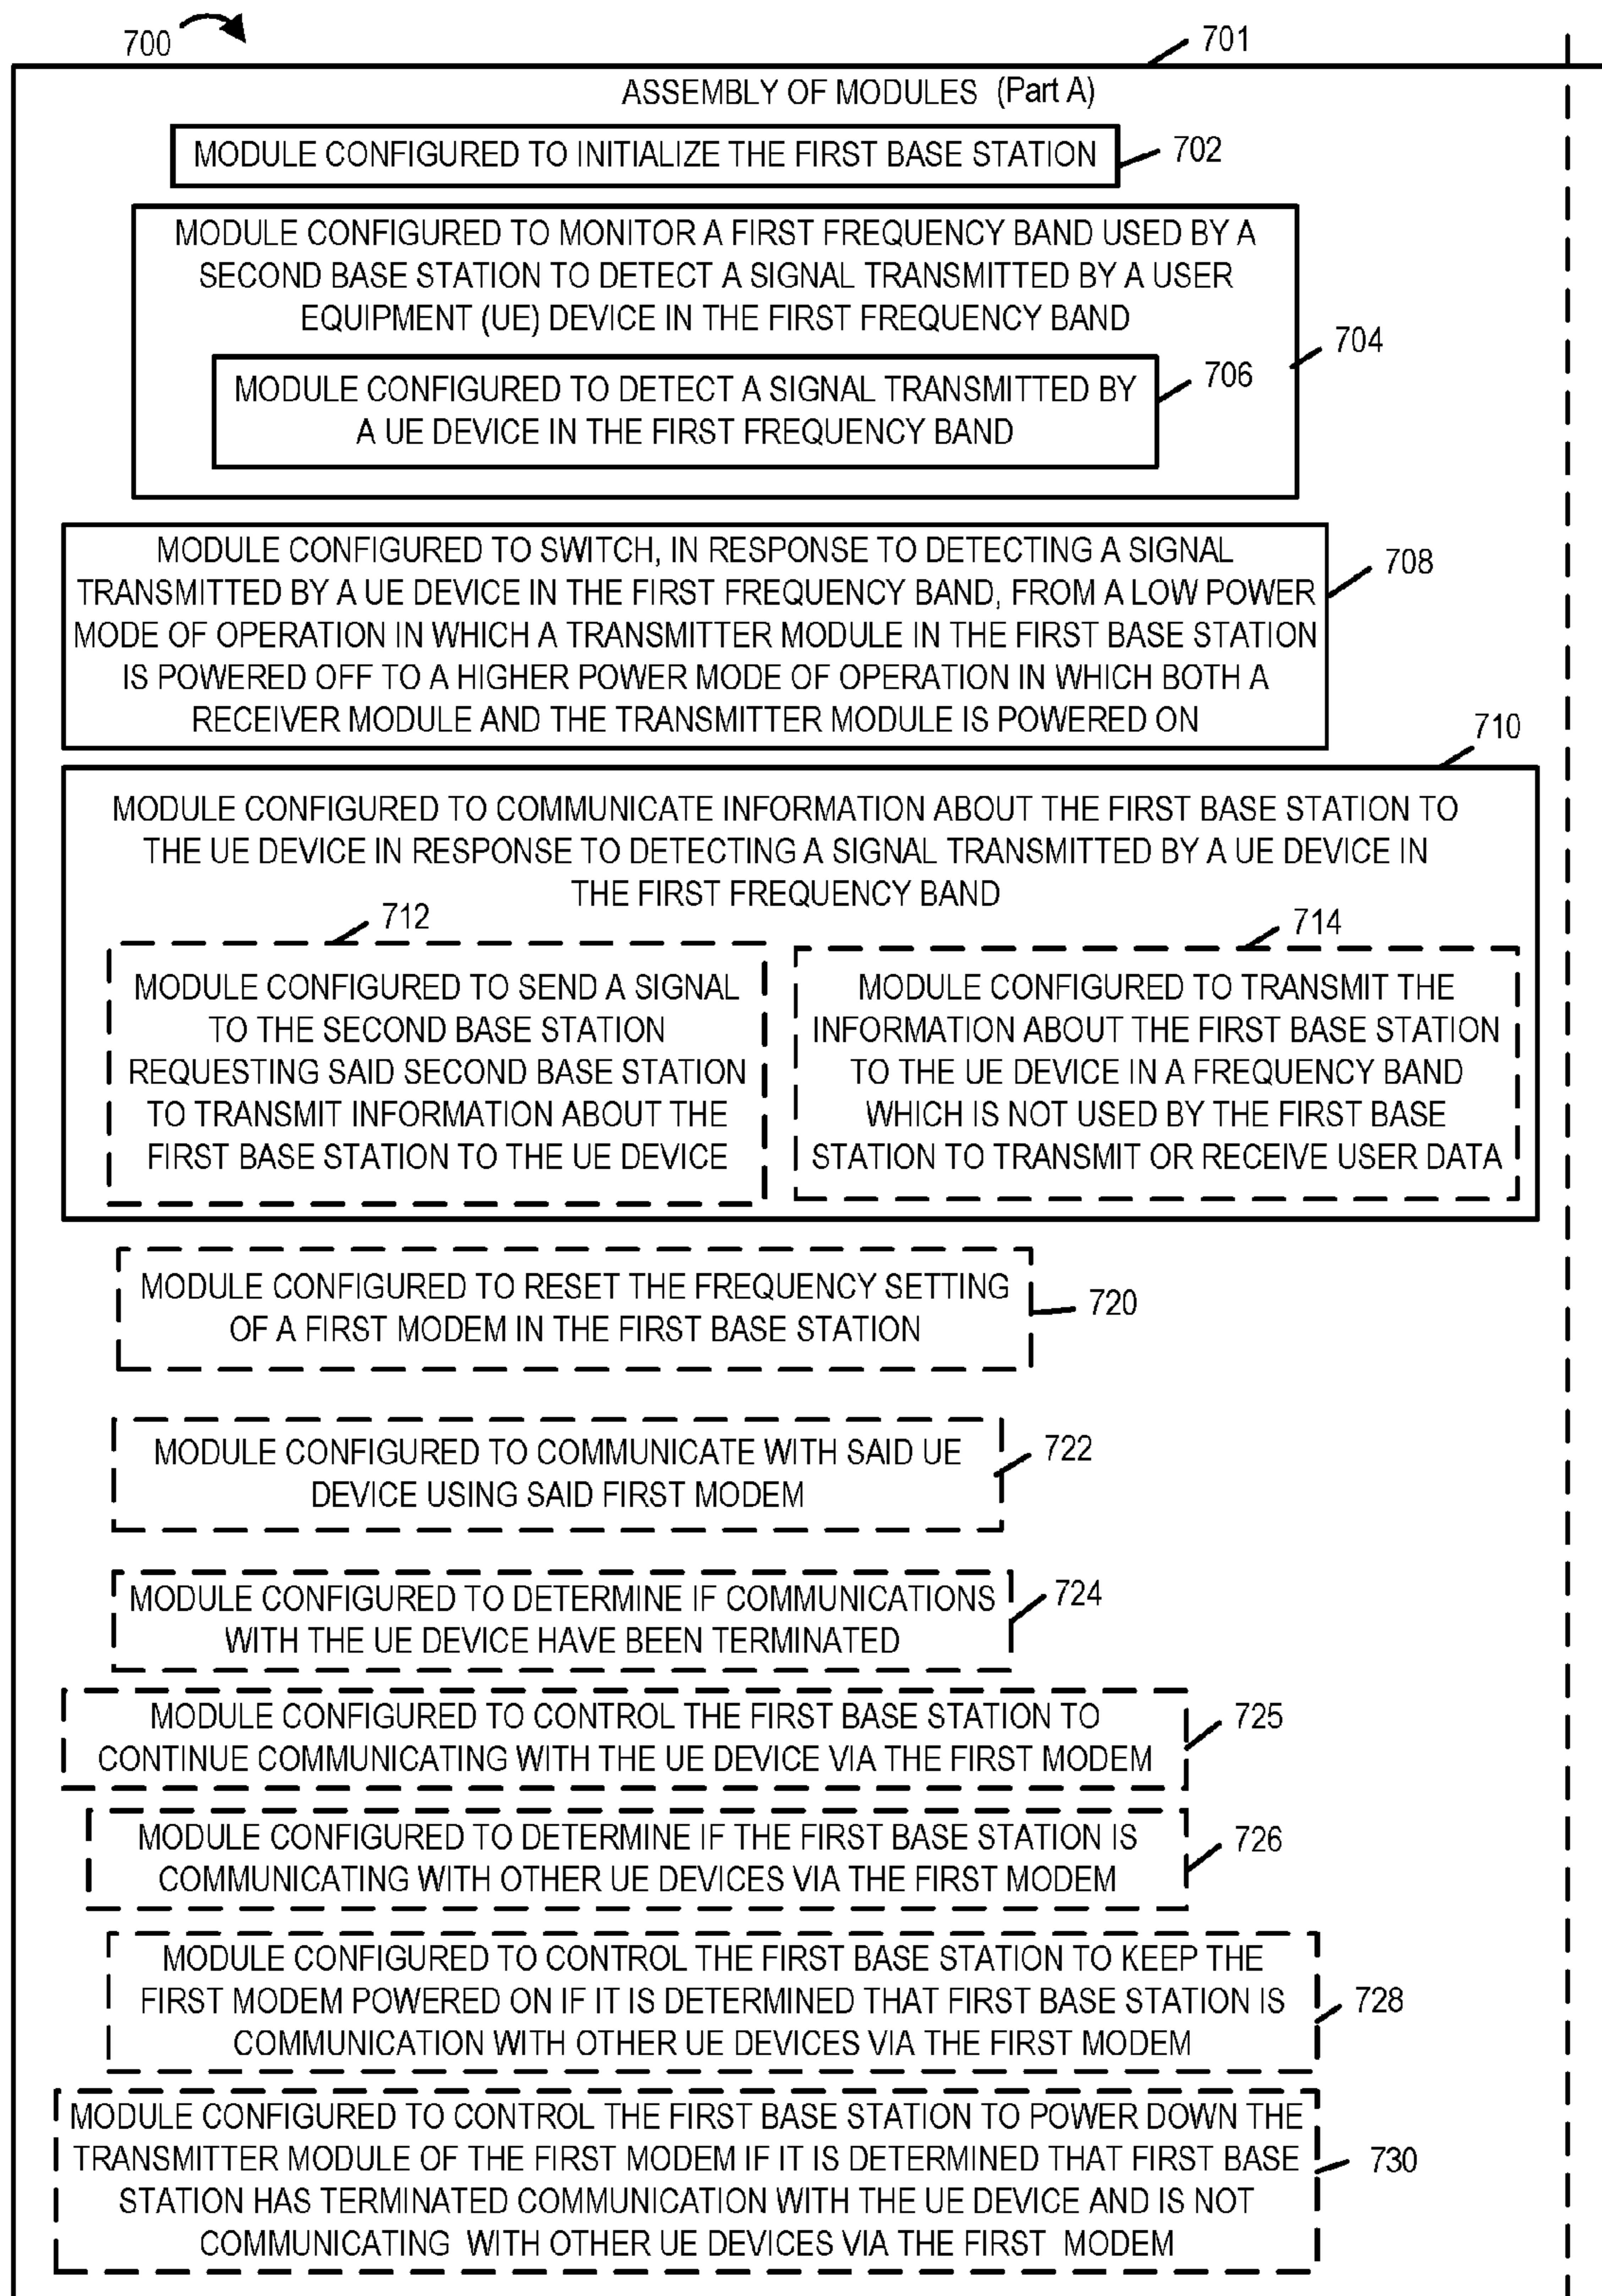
700

701

ASSEMBLY OF MODULES (Part A)

MODULE CONFIGURED TO INITIALIZE THE FIRST BASE STATION 702

MODULE CONFIGURED TO MONITOR A FIRST FREQUENCY BAND USED BY A SECOND BASE STATION TO DETECT A SIGNAL TRANSMITTED BY A USER EQUIPMENT (UE) DEVICE IN THE FIRST FREQUENCY BAND

704

MODULE CONFIGURED TO DETECT A SIGNAL TRANSMITTED BY A UE DEVICE IN THE FIRST FREQUENCY BAND 706

MODULE CONFIGURED TO SWITCH, IN RESPONSE TO DETECTING A SIGNAL TRANSMITTED BY A UE DEVICE IN THE FIRST FREQUENCY BAND, FROM A LOW POWER MODE OF OPERATION IN WHICH A TRANSMITTER MODULE IN THE FIRST BASE STATION IS POWERED OFF TO A HIGHER POWER MODE OF OPERATION IN WHICH BOTH A RECEIVER MODULE AND THE TRANSMITTER MODULE IS POWERED ON 708

710

MODULE CONFIGURED TO COMMUNICATE INFORMATION ABOUT THE FIRST BASE STATION TO THE UE DEVICE IN RESPONSE TO DETECTING A SIGNAL TRANSMITTED BY A UE DEVICE IN THE FIRST FREQUENCY BAND

712

MODULE CONFIGURED TO SEND A SIGNAL TO THE SECOND BASE STATION REQUESTING SAID SECOND BASE STATION TO TRANSMIT INFORMATION ABOUT THE FIRST BASE STATION TO THE UE DEVICE

714

MODULE CONFIGURED TO TRANSMIT THE INFORMATION ABOUT THE FIRST BASE STATION TO THE UE DEVICE IN A FREQUENCY BAND WHICH IS NOT USED BY THE FIRST BASE STATION TO TRANSMIT OR RECEIVE USER DATA

MODULE CONFIGURED TO RESET THE FREQUENCY SETTING OF A FIRST MODEM IN THE FIRST BASE STATION 720

MODULE CONFIGURED TO COMMUNICATE WITH SAID UE DEVICE USING SAID FIRST MODEM 722

MODULE CONFIGURED TO DETERMINE IF COMMUNICATIONS WITH THE UE DEVICE HAVE BEEN TERMINATED 724

MODULE CONFIGURED TO CONTROL THE FIRST BASE STATION TO CONTINUE COMMUNICATING WITH THE UE DEVICE VIA THE FIRST MODEM 725

MODULE CONFIGURED TO DETERMINE IF THE FIRST BASE STATION IS COMMUNICATING WITH OTHER UE DEVICES VIA THE FIRST MODEM 726

MODULE CONFIGURED TO CONTROL THE FIRST BASE STATION TO KEEP THE FIRST MODEM POWERED ON IF IT IS DETERMINED THAT FIRST BASE STATION IS COMMUNICATION WITH OTHER UE DEVICES VIA THE FIRST MODEM 728

MODULE CONFIGURED TO CONTROL THE FIRST BASE STATION TO POWER DOWN THE TRANSMITTER MODULE OF THE FIRST MODEM IF IT IS DETERMINED THAT FIRST BASE STATION HAS TERMINATED COMMUNICATION WITH THE UE DEVICE AND IS NOT COMMUNICATING WITH OTHER UE DEVICES VIA THE FIRST MODEM 730